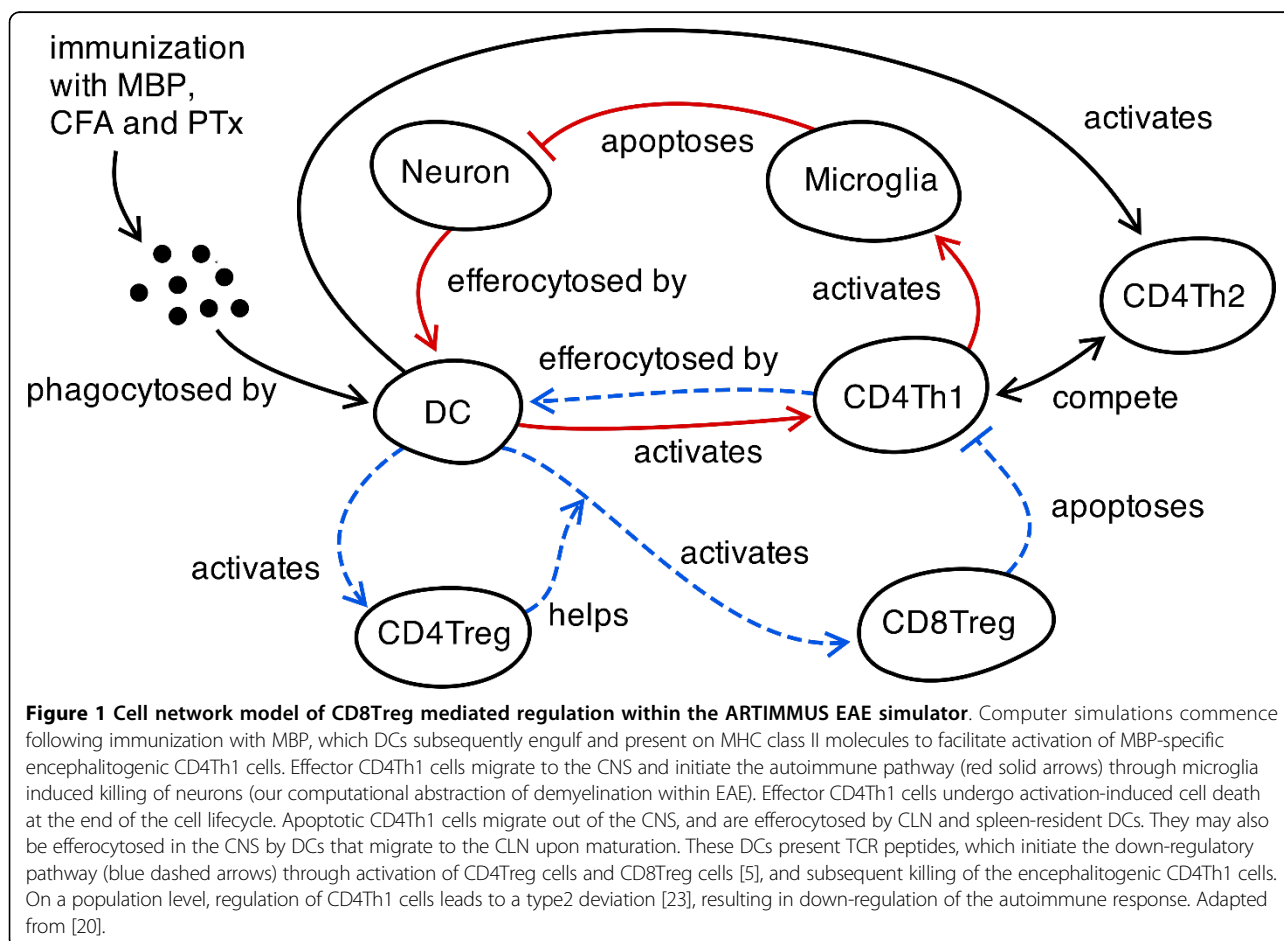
immunization with MBP, CFA and PTx

activates

Neuron

apoptoses

Microglia

efferocytosed by

activates

CD4Th2

efferocytosed by

phagocytosed by

DC

CD4Th1

compete

activates

apoptoses

activates

activates

CD4Treg

helps

CD8Treg

**Figure 1 Cell network model of CD8Treg mediated regulation within the ARTIMMUS EAE simulator**. Computer simulations commence following immunization with MBP, which DCs subsequently engulf and present on MHC class II molecules to facilitate activation of MBP-specific encephalitogenic CD4Th1 cells. Effector CD4Th1 cells migrate to the CNS and initiate the autoimmune pathway (red solid arrows) through microglia induced killing of neurons (our computational abstraction of demyelination within EAE). Effector CD4Th1 cells undergo activation-induced cell death at the end of the cell lifecycle. Apoptotic CD4Th1 cells migrate out of the CNS, and are efferocytosed by CLN and spleen-resident DCs. They may also be efferocytosed in the CNS by DCs that migrate to the CLN upon maturation. These DCs present TCR peptides, which initiate the down-regulatory pathway (blue dashed arrows) through activation of CD4Treg cells and CD8Treg cells [5], and subsequent killing of the encephalitogenic CD4Th1 cells. On a population level, regulation of CD4Th1 cells leads to a type2 deviation [23], resulting in down-regulation of the autoimmune response. Adapted from [20].